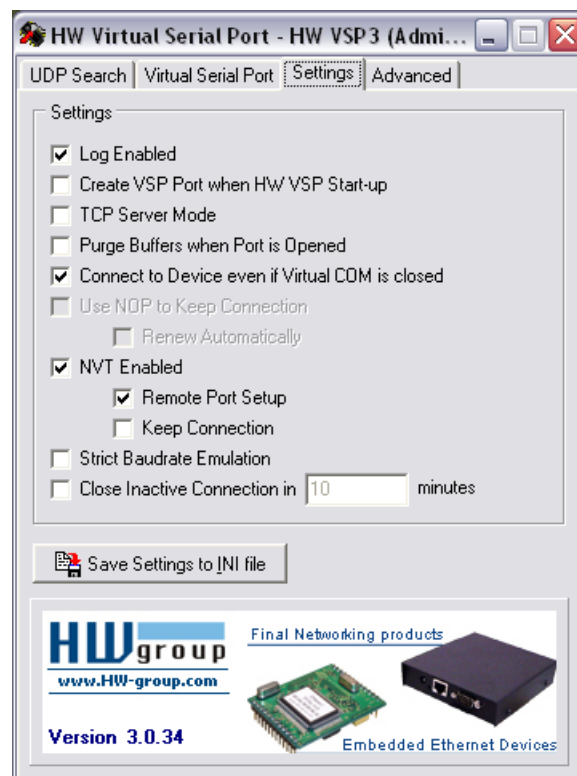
HW Virtual Serial Port - HW VSP3 (Admi...

UDP Search | Virtual Serial Port | Settings | Advanced

Settings

Log Enabled
Create VSP Port when HW VSP Start-up
TCP Server Mode
Purge Buffers when Port is Opened
Connect to Device even if Virtual COM is closed
Use NOP to Keep Connection
Renew Automatically
NVT Enabled
Remote Port Setup
Keep Connection
Strict Baudrate Emulation
Close Inactive Connection in 10 minutes

Save Settings to INI file

HW group
www.HW-group.com
Final Networking products
Version 3.0.34
Embedded Ethernet Devices